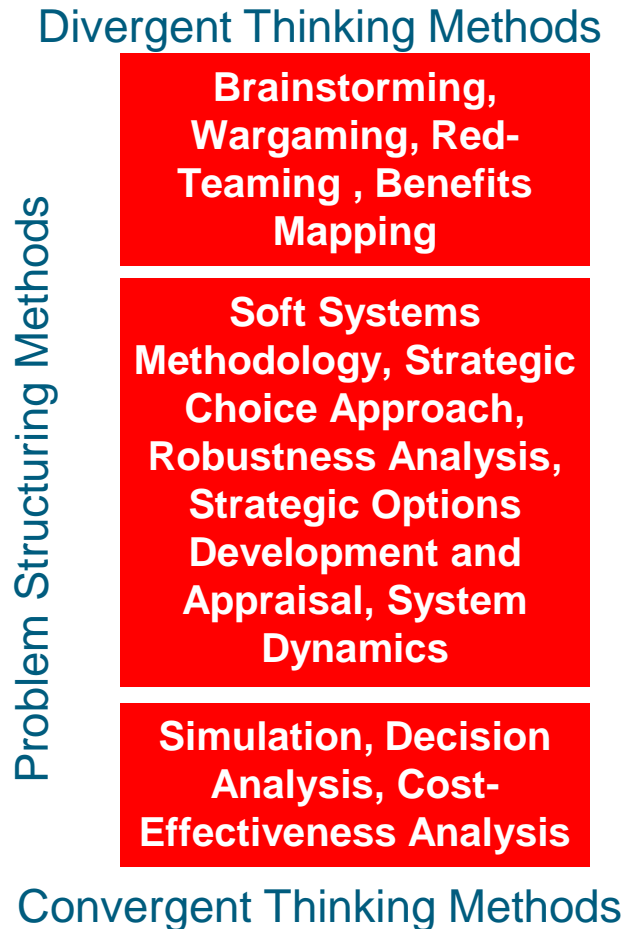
Divergent Thinking Methods

Problem Structuring Methods

Brainstorming, Wargaming, Red-Teaming , Benefits Mapping

Soft Systems Methodology, Strategic Choice Approach, Robustness Analysis, Strategic Options Development and Appraisal, System Dynamics

Simulation, Decision Analysis, Cost-Effectiveness Analysis

Convergent Thinking Methods